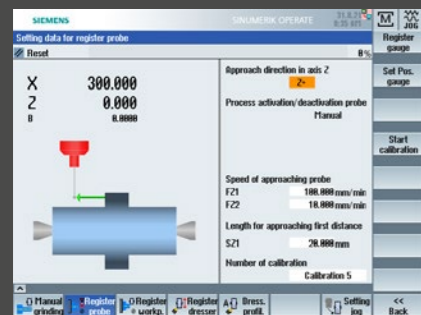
SIEMENS

SINUMERIK OPERATE

Setting data for register probe

Reset

0%

X 300.000
Z 0.000
B 0.0000

Approach direction in axis Z

Z+

Process activation/deactivation probe

Manual

Speed of approaching probe

FZ1 100.000 mm/min
FZ2 10.000 mm/min

Length for approaching first distance

SZ1 20.000 mm

Number of calibration

Calibration 5

Register gauge

Set Pos. gauge

Start calibration

Manual grinding

Register probe

Register workp.

Register dresser

Dress. profil.

Setting jog

<< Back